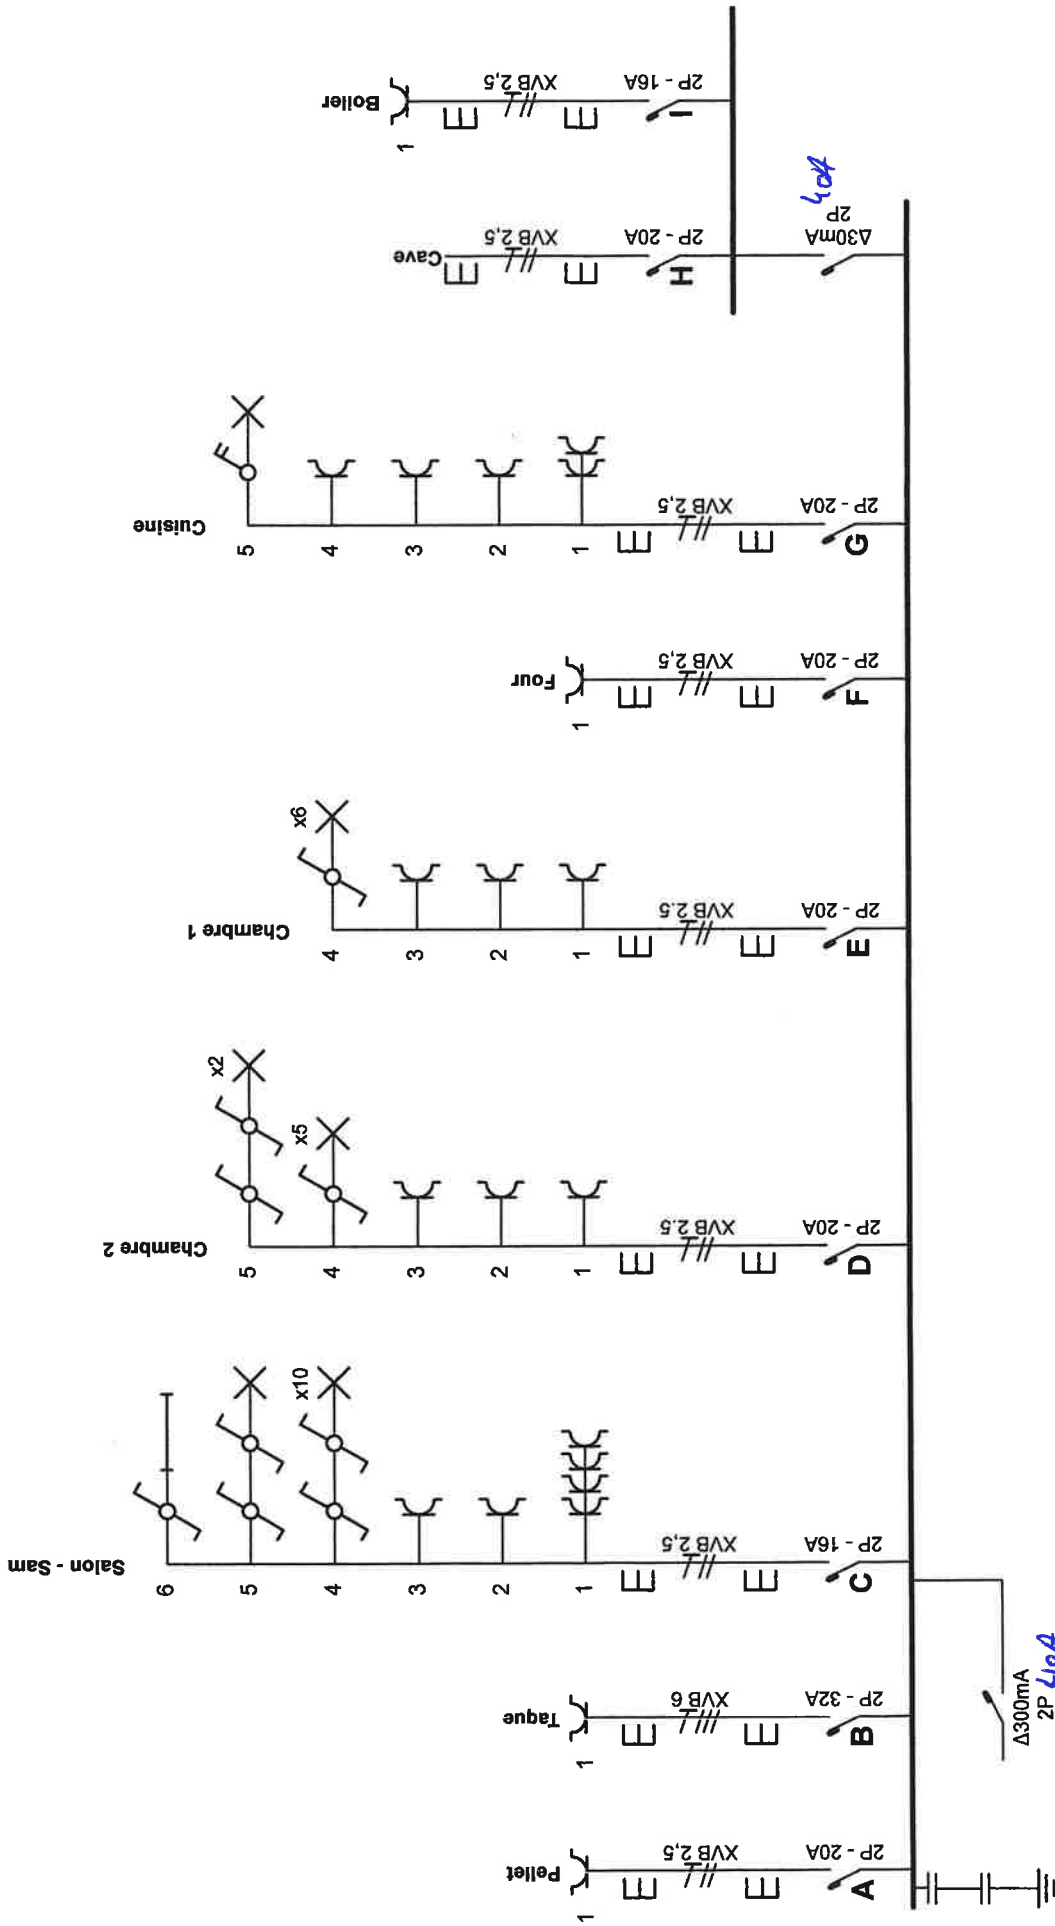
Boiler
1
XVB 2,5
2P - 16A
I

Cave
XVB 2,5
2P - 20A
H
Δ30mA
2P
40A

Cuisine
5
4
3
2
1
XVB 2,5
2P - 20A
G

Four
1
XVB 2,5
2P - 20A
F

Chambre 1
x6
4
3
2
1
XVB 2,5
2P - 20A
E

Chambre 2
x2
x5
5
4
3
2
1
XVB 2,5
2P - 20A
D

Salon - Sam
x10
6
5
4
3
2
1
XVB 2,5
2P - 16A
C

Taque
1
XVB 6
2P - 32A
B

Δ300mA
2P 40A

Pellet
1
XVB 2,5
2P - 20A
A